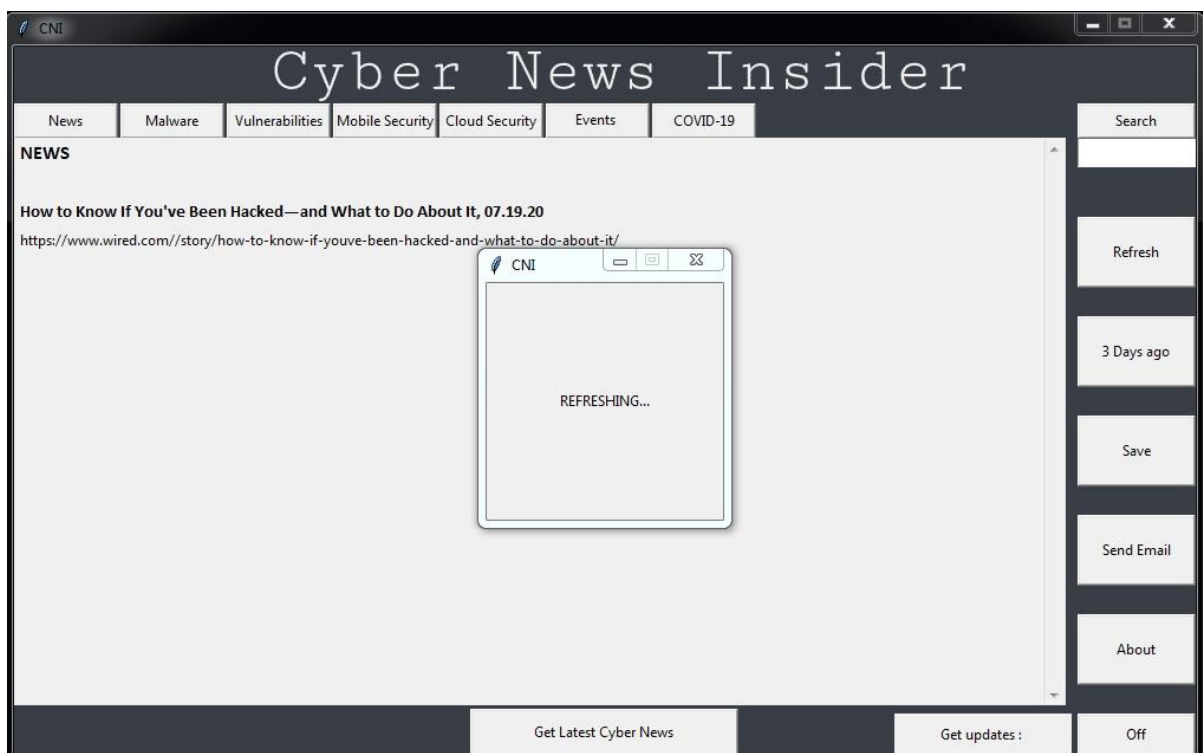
CNI

Cyber News Insider

News
Malware
Vulnerabilities
Mobile Security
Cloud Security
Events
COVID-19

Search

NEWS

How to Know If You've Been Hacked—and What to Do About It, 07.19.20

https://www.wired.com//story/how-to-know-if-youve-been-hacked-and-what-to-do-about-it/

CNI

REFRESHING...

Refresh

3 Days ago

Save

Send Email

About

Get Latest Cyber News

Get updates :

Off